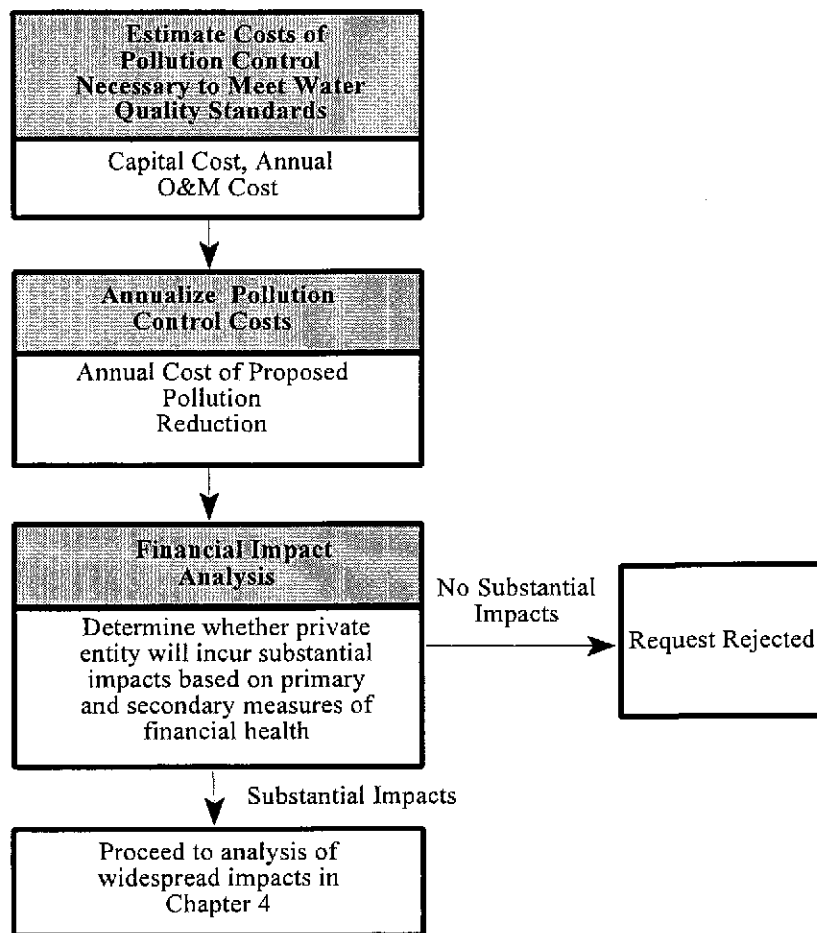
Estimate Costs of Pollution Control Necessary to Meet Water Quality Standards

Capital Cost, Annual O&M Cost

Annualize Pollution Control Costs

Annual Cost of Proposed Pollution Reduction

Financial Impact Analysis

Determine whether private entity will incur substantial impacts based on primary and secondary measures of financial health

No Substantial Impacts

Request Rejected

Substantial Impacts

Proceed to analysis of widespread impacts in Chapter 4